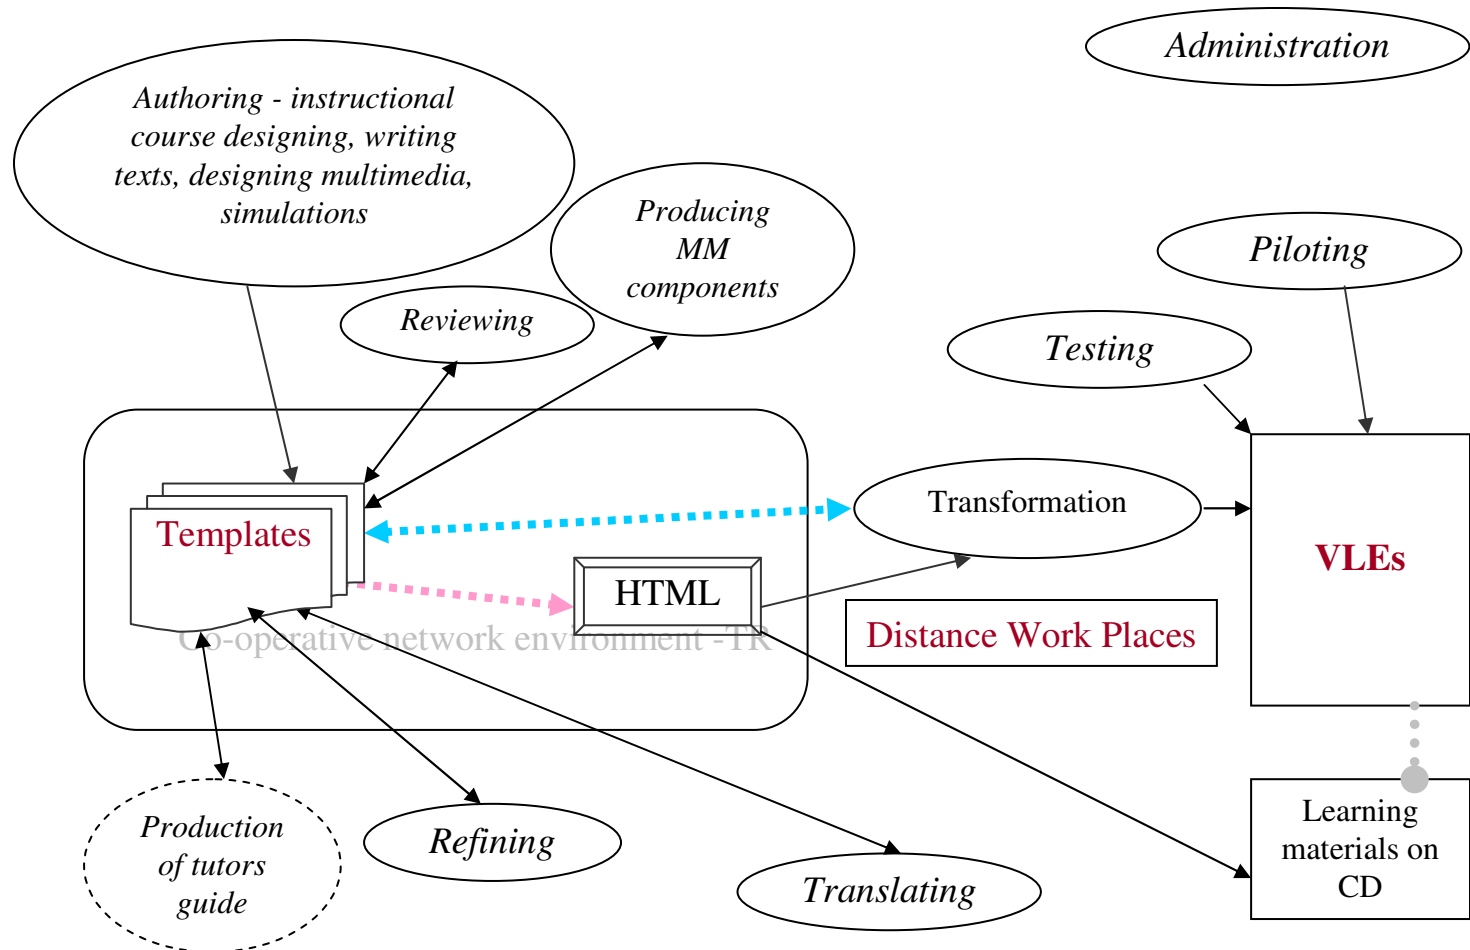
Administration

Authoring - instructional course designing, writing texts, designing multimedia, simulations

Producing MM components

Piloting

Reviewing

Testing

Templates

Transformation

VLEs

HTML

Distance Work Places

Co-operative network environment -TR

Learning materials on CD

Production of tutors guide

Refining

Translating